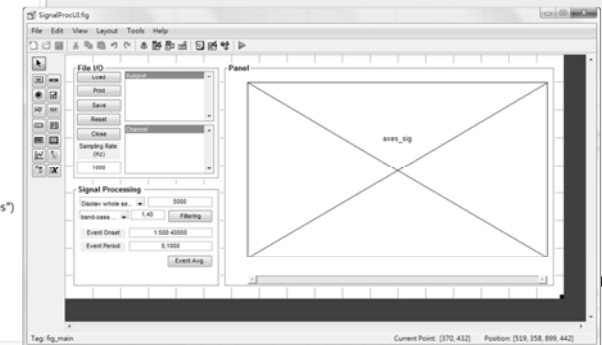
SignalProcUI.fig

File Edit View Layout Tools Help

File I/O

Load

Print

Save

Reset

Close

Sampling Rate (Hz)

1000

Subject

Channel

Panel

axes_sig

Signal Processing

Display whole se...

5000

band-pass...

1,40

Filtering

Event Onset

1:500:40000

Event Period

0,1000

Event Avg.

s")

Tag: fig_main

Current Point: [370, 432]

Position: [519, 358, 899, 442]